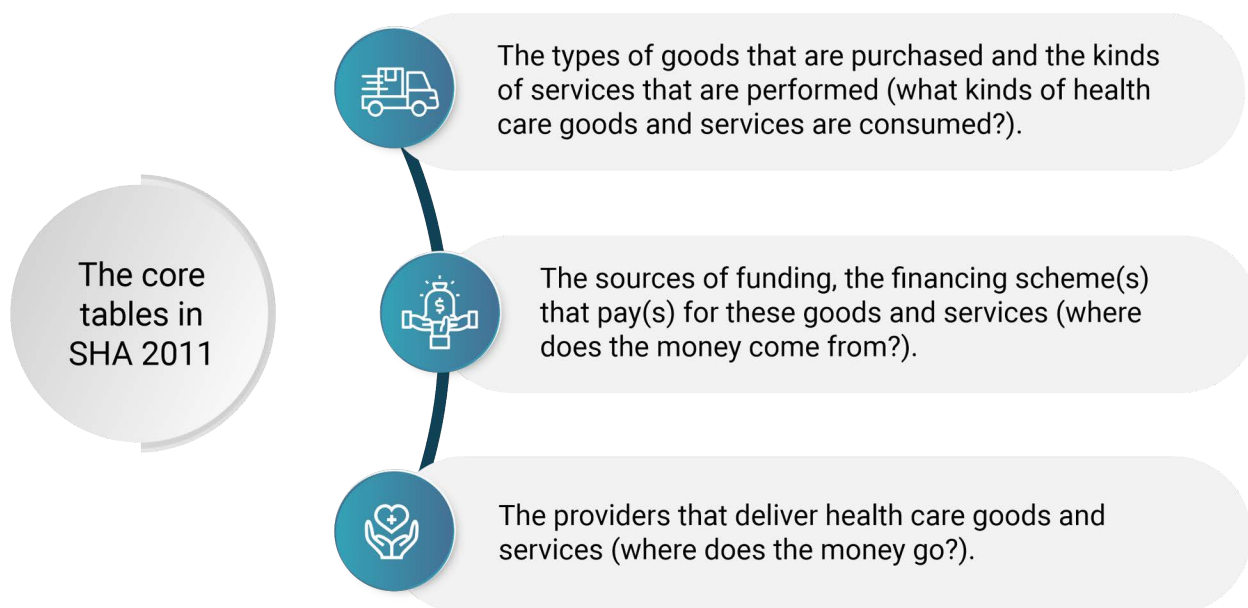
The core tables in SHA 2011

The types of goods that are purchased and the kinds of services that are performed (what kinds of health care goods and services are consumed?).

$

The sources of funding, the financing scheme(s) that pay(s) for these goods and services (where does the money come from?).

The providers that deliver health care goods and services (where does the money go?).